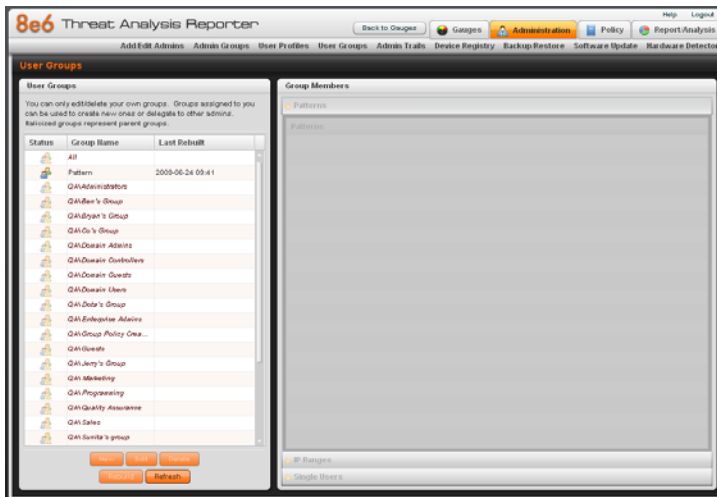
8e6 Threat Analysis Reporter

Help Logout

Back to Gauges Gauges Administration Policy Report/Analysis

Add/Edit Admins Admin Groups User Profiles User Groups Admin Trails Device Registry Backup/Restore Software Update Hardware Detector

User Groups

User Groups

You can only edit/delete your own groups. Groups assigned to you can be used to create new ones or delegate to other admins. Italicized groups represent parent groups.

| Status | Group Name | Last Rebuilt |
|---|---|---|
| | All | |
| | Pattern | 2009-06-24 09:41 |
| | QA\Administrators | |
| | QA\Ben's Group | |
| | QA\Bryan's Group | |
| | QA\Co's Group | |
| | QA\Domain Admins | |
| | QA\Domain Controllers | |
| | QA\Domain Guests | |
| | QA\Domain Users | |
| | QA\Dota's Group | |
| | QA\Enterprise Admins | |
| | QA\Group Policy Crea... | |
| | QA\Guests | |
| | QA\Jerry's Group | |
| | QA\Marketing | |
| | QA\Programming | |
| | QA\Quality Assurance | |
| | QA\Sales | |
| | QA\Sunita's group | |

New Edit Delete

Rebuild Refresh

Group Members

Patterns

Patterns

IP Ranges

Single Users